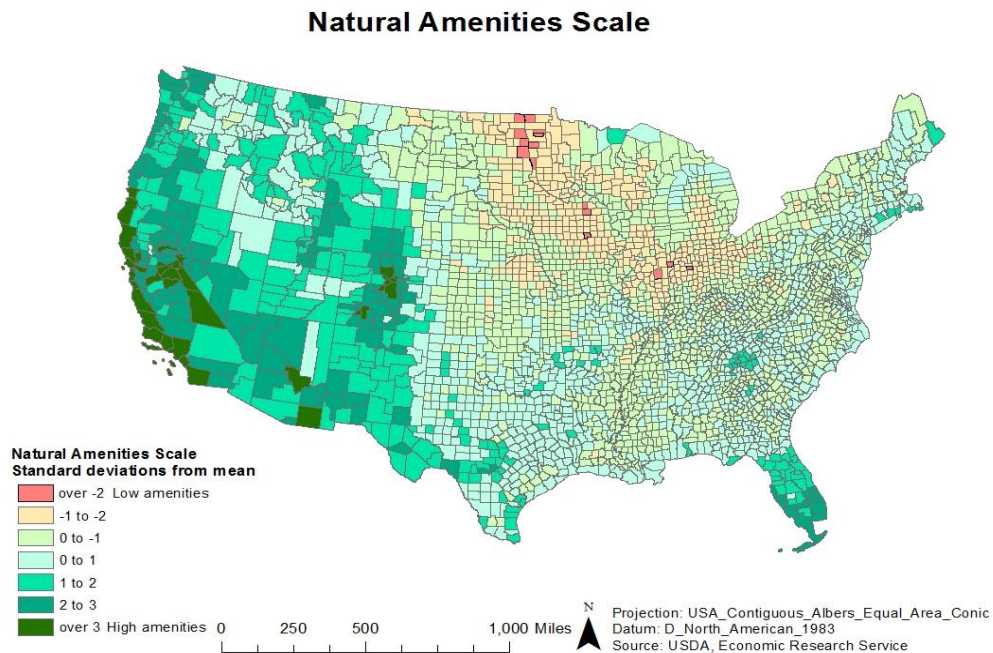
Natural Amenities Scale

Natural Amenities Scale
Standard deviations from mean
over -2 Low amenities
-1 to -2
0 to -1
0 to 1
1 to 2
2 to 3
over 3 High amenities

0 250 500 1,000 Miles

N

Projection: USA_Contiguous_Albers_Equal_Area_Conic
Datum: D_North_American_1983
Source: USDA, Economic Research Service